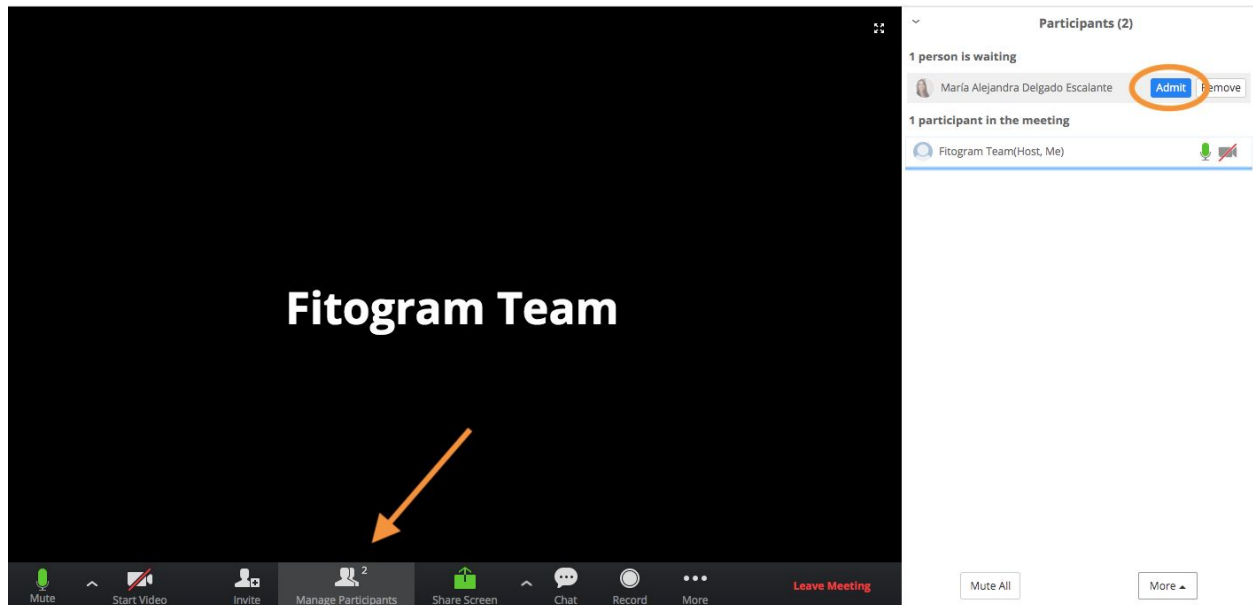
Fitogram Team

Mute
Start Video
Invite
2
Manage Participants
Share Screen
Chat
Record
More
Leave Meeting

Participants (2)
1 person is waiting
María Alejandra Delgado Escalante
Admit
Remove
1 participant in the meeting
Fitogram Team(Host, Me)

Mute All
More